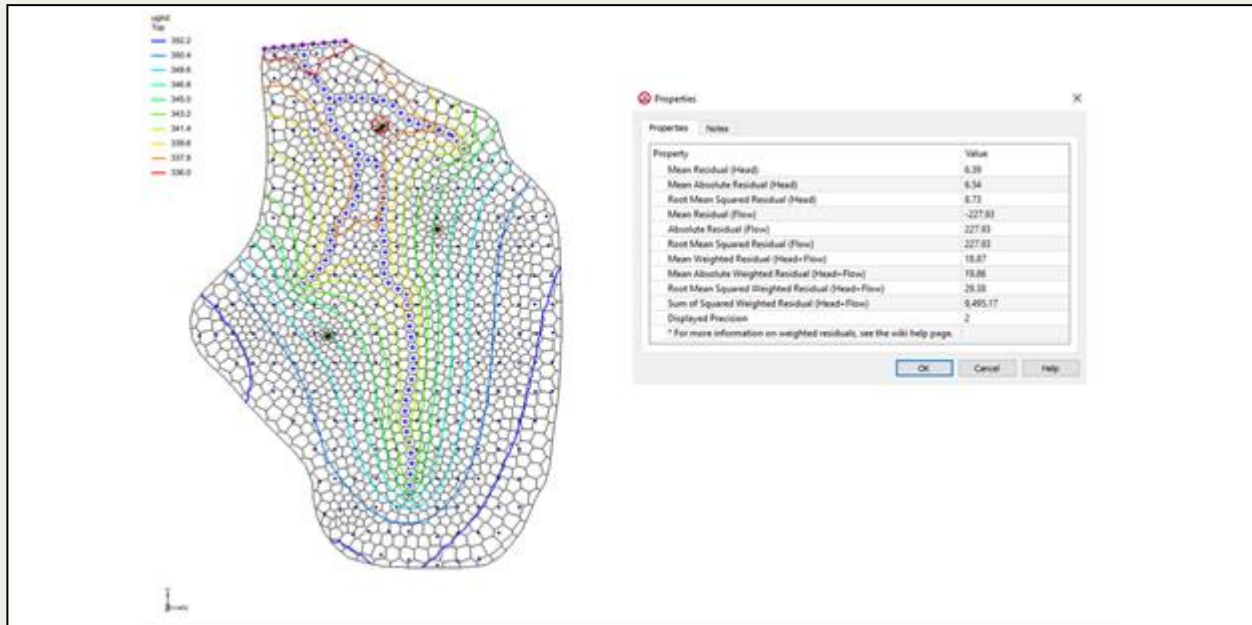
ugrid
Top
352.2
350.4
348.6
346.8
345.0
343.2
341.4
339.6
337.8
336.0

Properties
Properties Notes

| Property | Value |
|---|---|
| Mean Residual (Head) | 6.39 |
| Mean Absolute Residual (Head) | 6.54 |
| Root Mean Squared Residual (Head) | 8.73 |
| Mean Residual (Flow) | -227.93 |
| Absolute Residual (Flow) | 227.93 |
| Root Mean Squared Residual (Flow) | 227.93 |
| Mean Weighted Residual (Head+Flow) | 18.87 |
| Mean Absolute Weighted Residual (Head+Flow) | 19.86 |
| Root Mean Squared Weighted Residual (Head+Flow) | 29.38 |
| Sum of Squared Weighted Residual (Head+Flow) | 9,495.17 |
| Displayed Precision | 2 |
| * For more information on weighted residuals, see the wiki help page. | |

OK Cancel Help

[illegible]